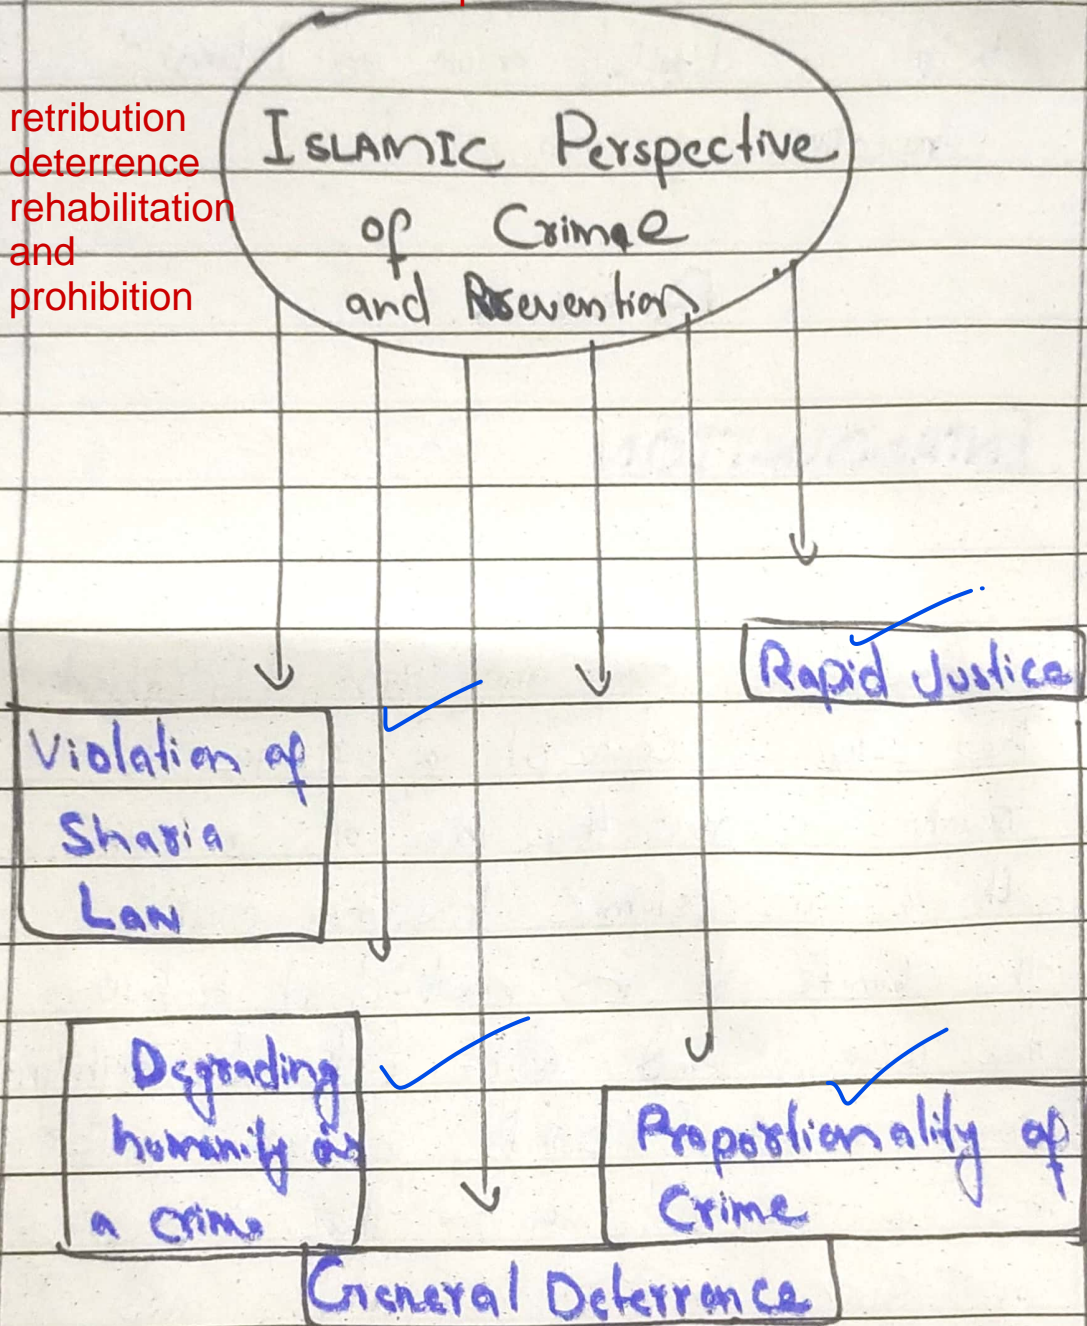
retribution
deterrence
rehabilitation
and
prohibition

ISLAMIC Perspective of Crime and Prevention

Violation of Sharia Law

Rapid Justice

Degrading humanity as a crime

Proportionality of Crime

General Deterrence